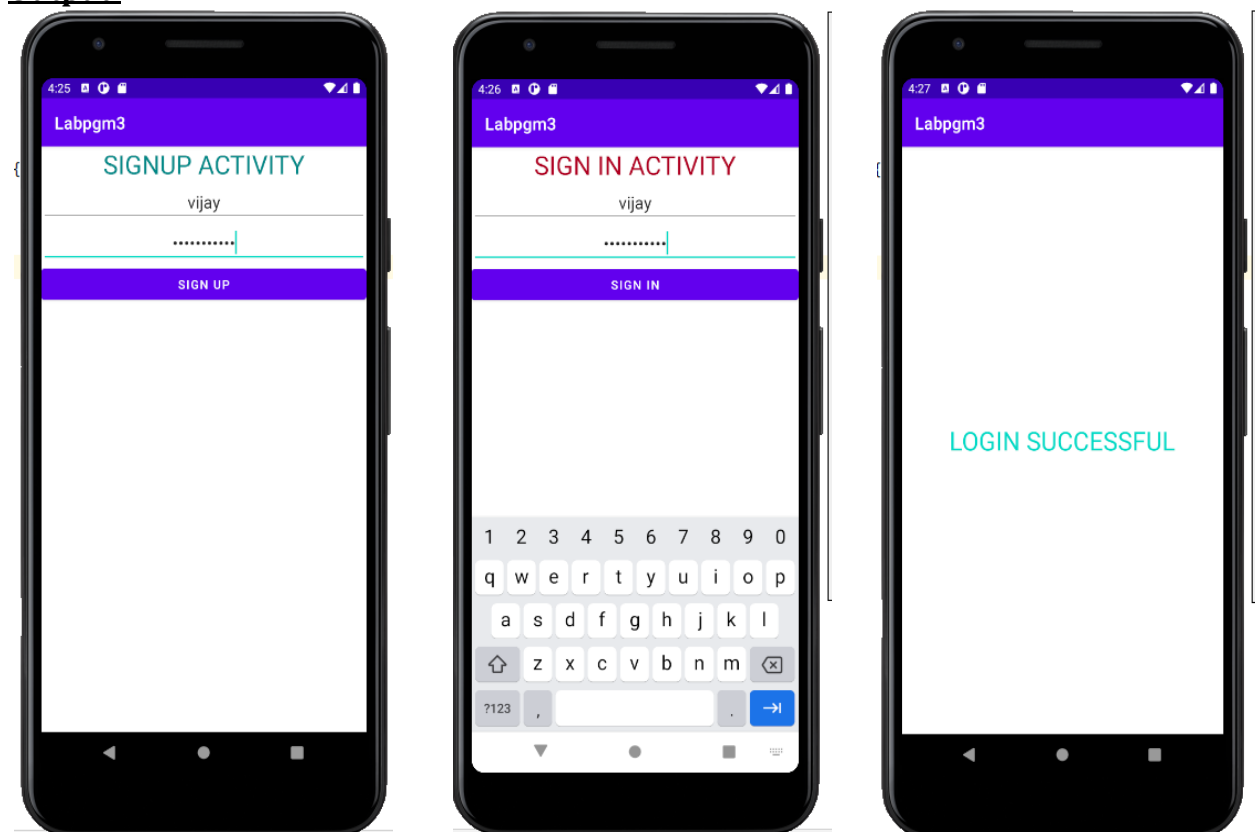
4:25

Labpgm3

SIGNUP ACTIVITY

vijay

•••••••••••

SIGN UP

4:26

Labpgm3

SIGN IN ACTIVITY

vijay

•••••••••••

SIGN IN

1 2 3 4 5 6 7 8 9 0
q w e r t y u i o p
a s d f g h j k l
z x c v b n m
?123 , .

4:27

Labpgm3

LOGIN SUCCESSFUL